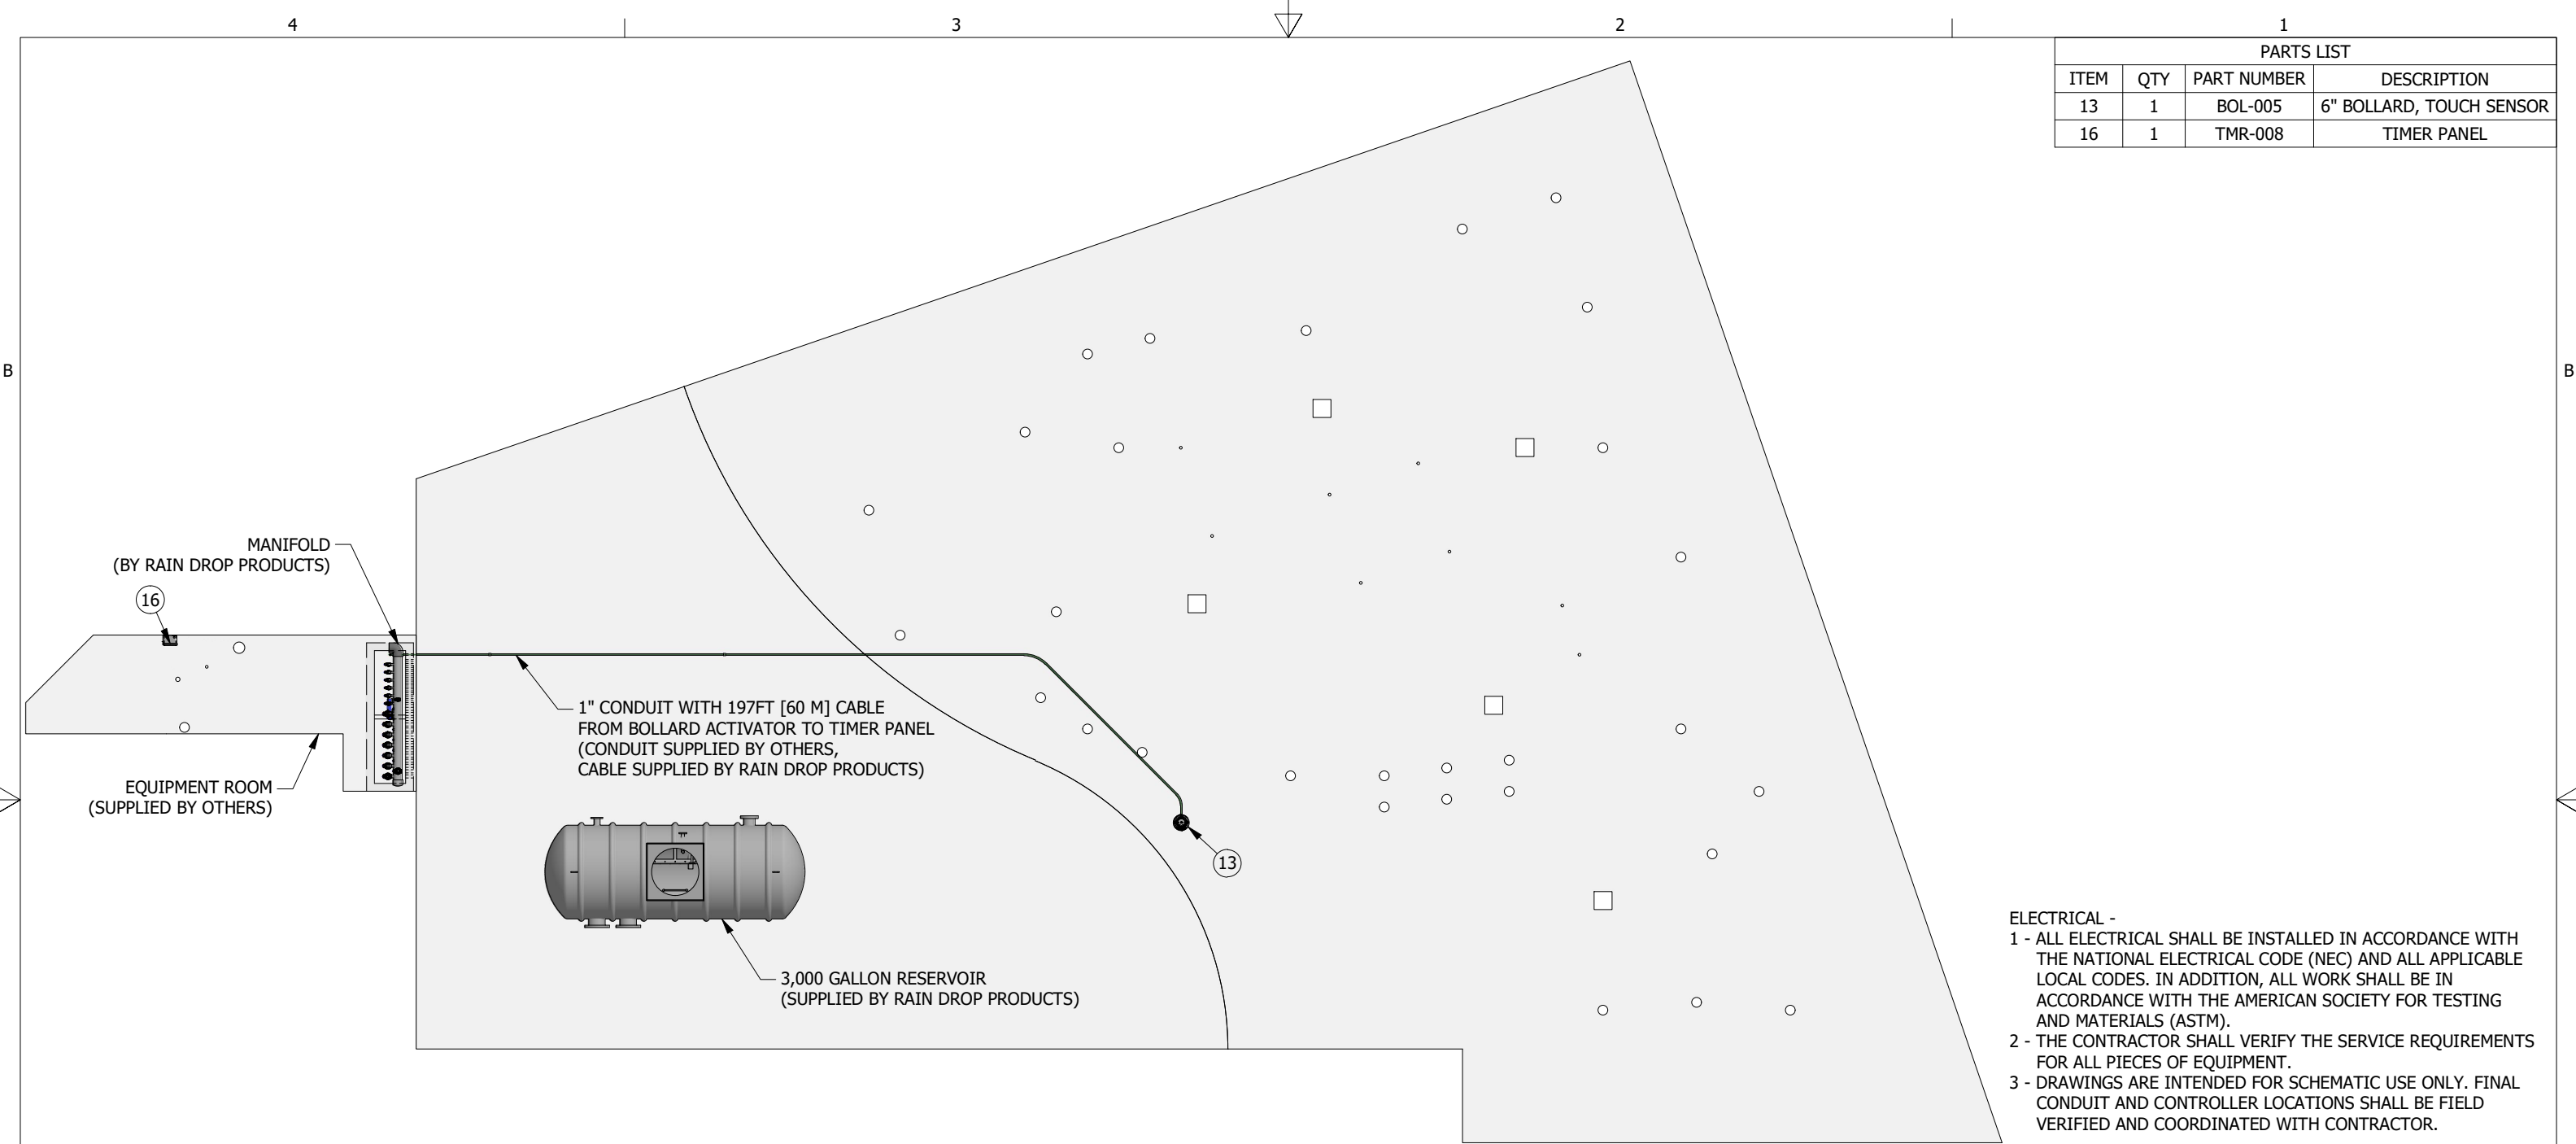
4 3 2 1

| PARTS LIST | | | |
|---|---|---|---|
| ITEM | QTY | PART NUMBER | DESCRIPTION |
| 13 | 1 | BOL-005 | 6" BOLLARD, TOUCH SENSOR |
| 16 | 1 | TMR-008 | TIMER PANEL |

B

B

MANIFOLD
(BY RAIN DROP PRODUCTS)

16

1" CONDUIT WITH 197FT [60 M] CABLE
FROM BOLLARD ACTIVATOR TO TIMER PANEL
(CONDUIT SUPPLIED BY OTHERS,
CABLE SUPPLIED BY RAIN DROP PRODUCTS)

EQUIPMENT ROOM
(SUPPLIED BY OTHERS)

13

3,000 GALLON RESERVOIR
(SUPPLIED BY RAIN DROP PRODUCTS)

ELECTRICAL -
1 - ALL ELECTRICAL SHALL BE INSTALLED IN ACCORDANCE WITH THE NATIONAL ELECTRICAL CODE (NEC) AND ALL APPLICABLE LOCAL CODES. IN ADDITION, ALL WORK SHALL BE IN ACCORDANCE WITH THE AMERICAN SOCIETY FOR TESTING AND MATERIALS (ASTM).
2 - THE CONTRACTOR SHALL VERIFY THE SERVICE REQUIREMENTS FOR ALL PIECES OF EQUIPMENT.
3 - DRAWINGS ARE INTENDED FOR SCHEMATIC USE ONLY. FINAL CONDUIT AND CONTROLLER LOCATIONS SHALL BE FIELD VERIFIED AND COORDINATED WITH CONTRACTOR.